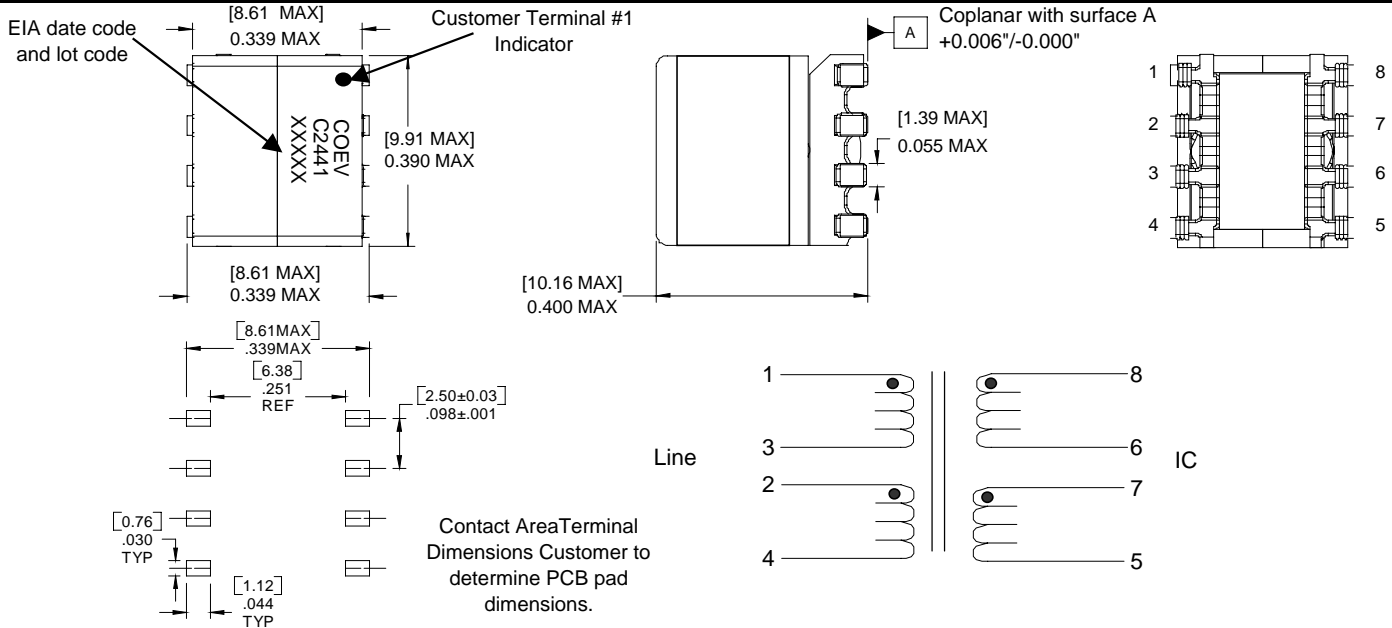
EIA date code and lot code

[8.61 MAX]
0.339 MAX

Customer Terminal #1 Indicator

COEV
C2441
XXXXX

[9.91 MAX]
0.390 MAX

[8.61 MAX]
0.339 MAX

A

Coplanar with surface A
+0.006"/-0.000"

[1.39 MAX]
0.055 MAX

[10.16 MAX]
0.400 MAX

1
2
3
4
8
7
6
5

[8.61MAX]
.339MAX

[6.38]
.251
REF

[2.50±0.03]
.098±.001

[0.76]
.030
TYP

[1.12]
.044
TYP

Contact AreaTerminal Dimensions Customer to determine PCB pad dimensions.

1
3
2
4
8
6
7
5

Line

IC